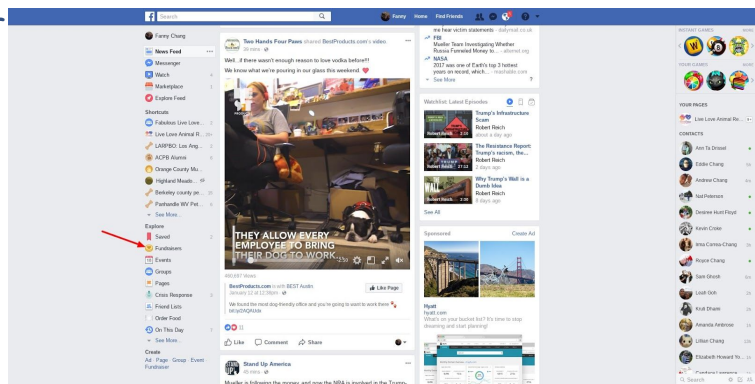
Search

Fanny Home Find Friends

Fanny Chang

News Feed
Messenger
Watch
Marketplace
Explore Feed

Shortcuts
Fabulous Live Love...
Live Love Animal R...
LARPBO: Los Ang...
ACFB Alumni
Orange County Mu...
Highland Meado...
Berkeley county pe...
Panhandle WV Pet...
See More...

Explore
Saved
Fundraisers
Events
Groups
Pages
Crisis Response
Friend Lists
Order Food
On This Day
See More...

Create
Ad · Page · Group · Event · Fundraiser

Two Hands Four Paws shared BestProducts.com's video.
24 mins ·

Well...if there wasn't enough reason to love vodka before!!!
We know what we're pouring in our glass this weekend.

THEY ALLOW EVERY EMPLOYEE TO BRING THEIR DOG TO WORK

490,697 Views

BestProducts.com is with BEST Austin.
January 12 at 12:38pm ·

We found the most dog-friendly office and you're going to want to work there
bit.ly/2AQkUda

Like Page

Like Comment Share

Stand Up America
46 mins ·

Mueller is following the money and now the NRA is involved in the Trump-

we hear victim statements · dailymail.co.uk
FBI
Mueller Team Investigating Whether Russia Funneled Money to... · aljazeera.org
NASA
2017 was one of Earth's top 3 hottest years on record, which... · reachable.com
See More

Watchlist Latest Episodes
Trump's Infrastructure Scam
Robert Reich
about a day ago
The Resistance Report: Trump's racism, the...
Robert Reich
2 days ago
Why Trump's Wall Is a Dumb Idea
Robert Reich
3 days ago
See All

Sponsored
Create Ad

Hyatt
hyatt.com
What's on your bucket list? It's time to stop dreaming and start planning!

INSTANT GAMES
YOUR GAMES

YOUR PAGES
Live Love Animal Re...

CONTACTS
Ann Ta Driswel
Eddie Chang
Andrew Chang
Nat Peterson
Desiree Hunt-Floyd
Kevin Croke
Ima-Corina Chang
Royce Chang
Sam Ghosh
Leah Goh
Kruti Bhavsar
Amanda Ambrose
Lillian Chang
Elizabeth Howard Yo...
Search